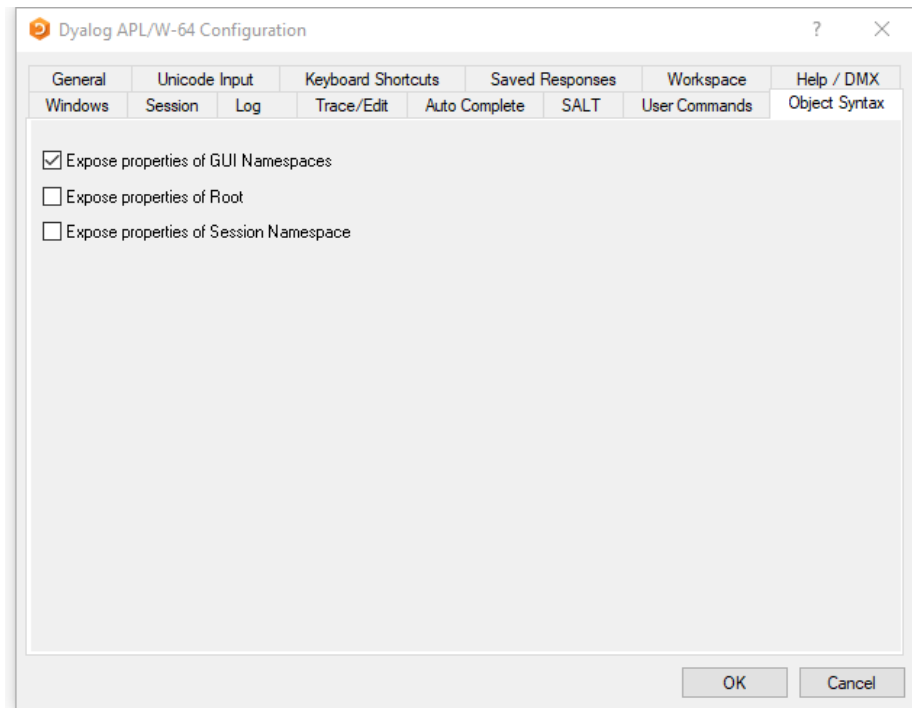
Dyalog APL/W-64 Configuration

?

General | Unicode Input | Keyboard Shortcuts | Saved Responses | Workspace | Help / DMX

Windows | Session | Log | Trace/Edit | Auto Complete | SALT | User Commands | Object Syntax

☑ Expose properties of GUI Namespaces

☐ Expose properties of Root

☐ Expose properties of Session Namespace

OK

Cancel